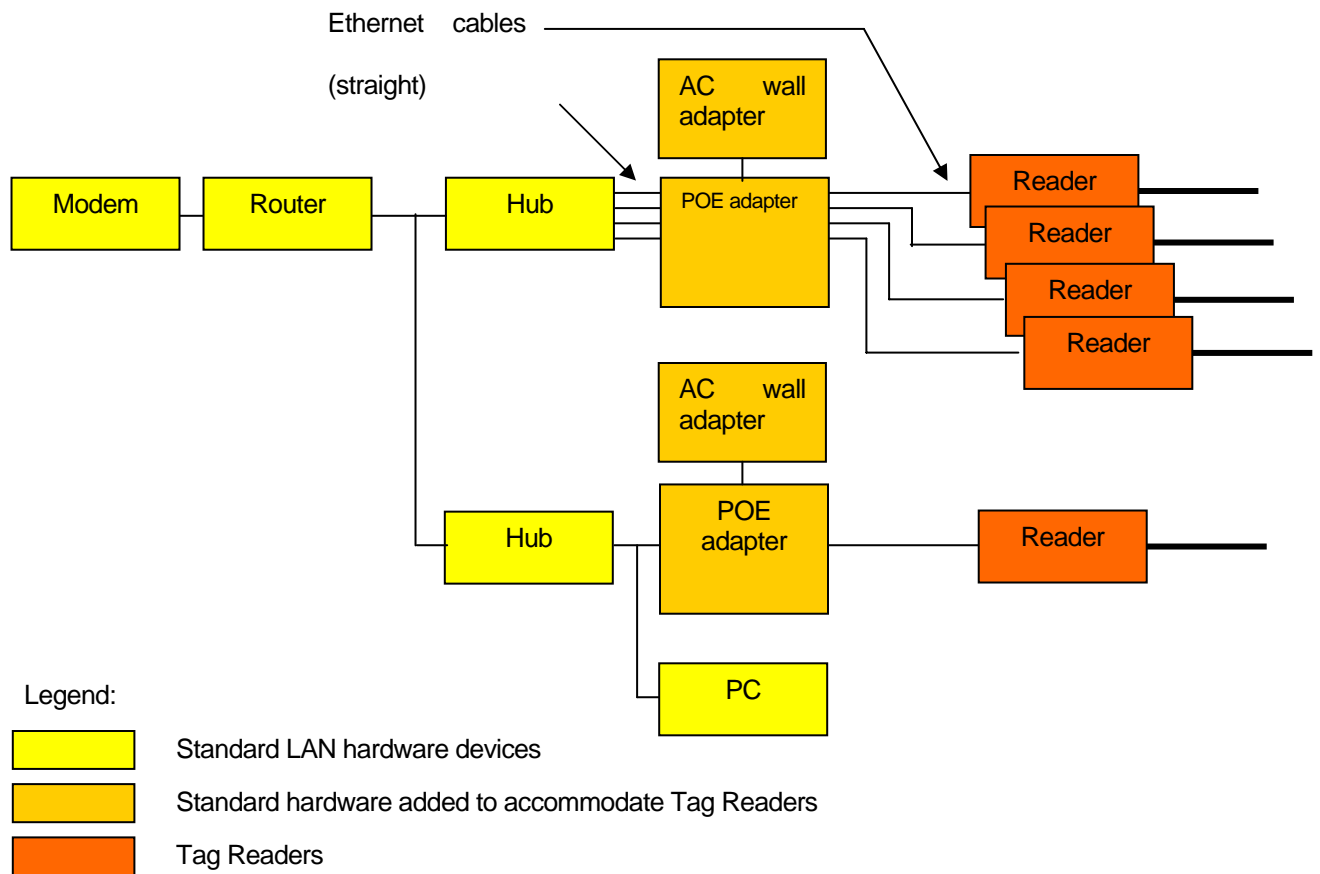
Ethernet cables

(straight)

AC wall adapter

Modem

Router

Hub

POE adapter

Reader

Reader

Reader

Reader

AC wall adapter

Hub

POE adapter

Reader

PC

Legend:

Standard LAN hardware devices

Standard hardware added to accommodate Tag Readers

Tag Readers